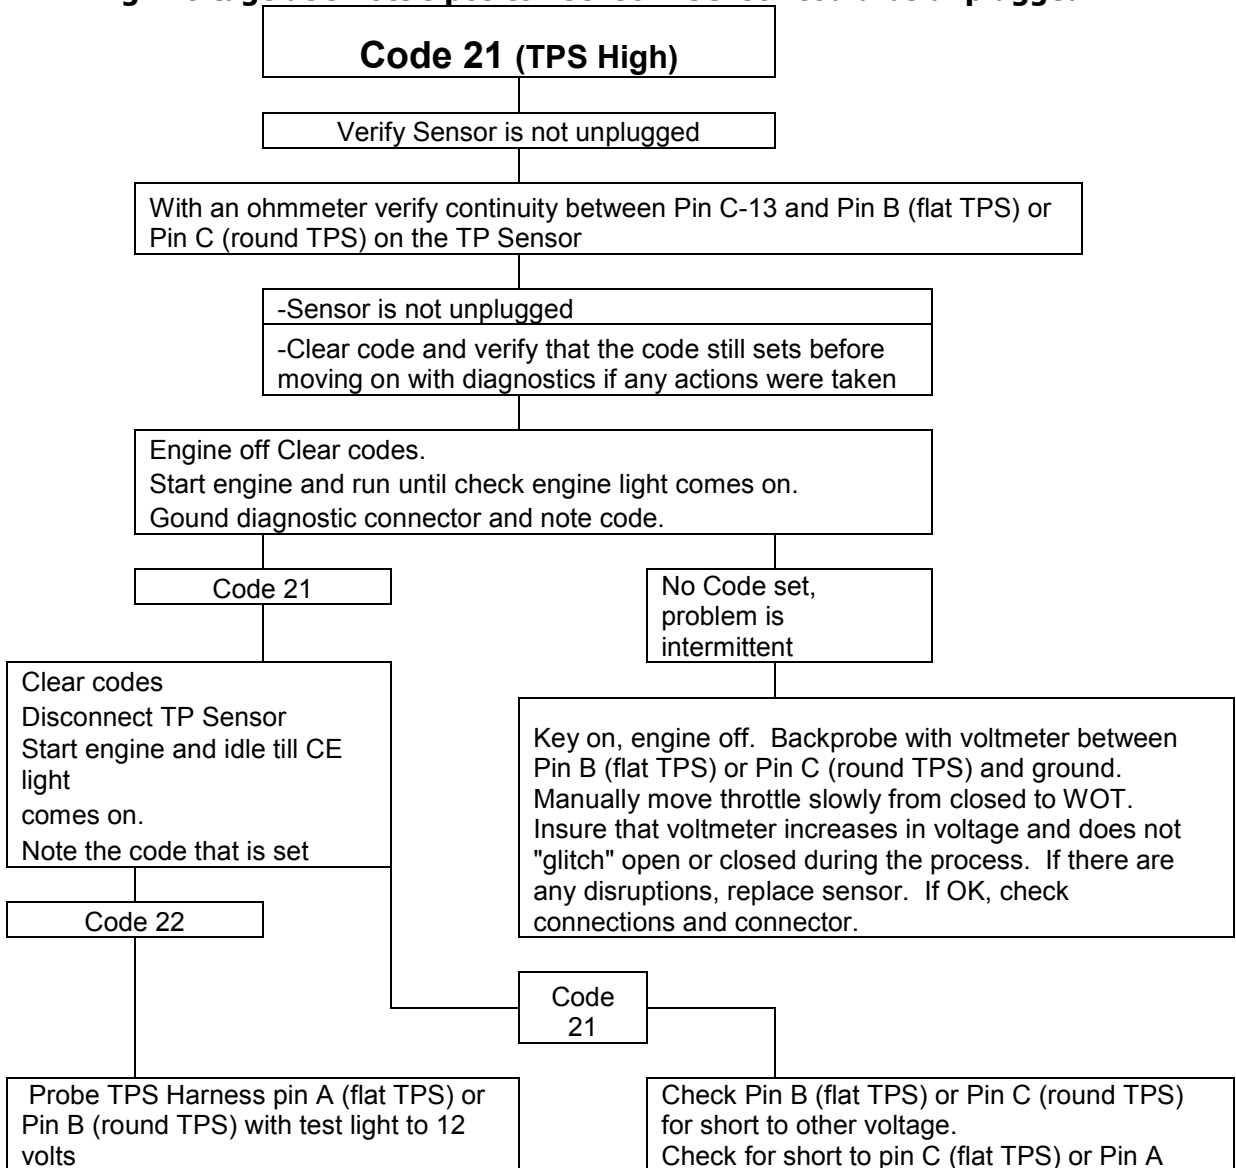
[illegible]

Code 21 (TPS High)

Verify Sensor is not unplugged

With an ohmmeter verify continuity between Pin C-13 and Pin B (flat TPS) or Pin C (round TPS) on the TP Sensor

-Sensor is not unplugged

-Clear code and verify that the code still sets before moving on with diagnostics if any actions were taken

Engine off Clear codes.
Start engine and run until check engine light comes on.
Gound diagnostic connector and note code.

Code 21

No Code set, problem is intermittent

Clear codes
Disconnect TP Sensor
Start engine and idle till CE light
comes on.
Note the code that is set

Key on, engine off. Backprobe with voltmeter between Pin B (flat TPS) or Pin C (round TPS) and ground. Manually move throttle slowly from closed to WOT. Insure that voltmeter increases in voltage and does not "glitch" open or closed during the process. If there are any disruptions, replace sensor. If OK, check connections and connector.

Code 22

Code 21

Probe TPS Harness pin A (flat TPS) or Pin B (round TPS) with test light to 12 volts

Check Pin B (flat TPS) or Pin C (round TPS) for short to other voltage.
Check for short to pin C (flat TPS) or Pin A